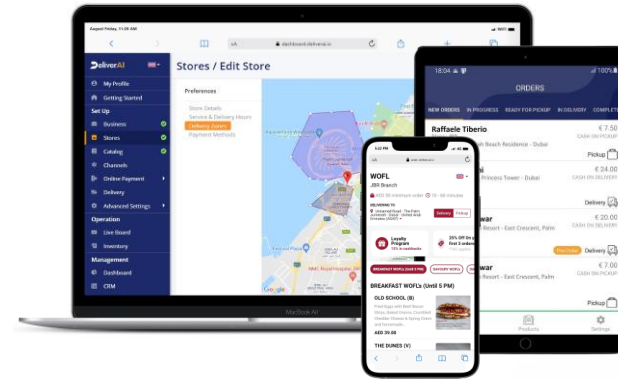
August Friday, 11:28 AM

dashboard.deliverai.io

DeliverAI

My Profile
Getting Started
Set Up
Business
Stores
Catalog
Channels
Online Payment
Delivery
Advanced Settings
Operation
Live Board
Inventory
Management
Dashboard
CRM

Stores / Edit Store

Preferences
Store Details
Service & Delivery Hours
Delivery Zones
Payment Methods

MacBook Air

ORDERS

NEW ORDERS IN PROGRESS READY FOR PICKUP IN DELIVERY COMPLETE

Raffaele Tiberio
Beach Residence - Dubai
€ 7.50
CASH ON PICKUP
Pickup

Princess Tower - Dubai
€ 24.00
CASH ON DELIVERY
Delivery

war
Resort - East Crescent, Palm
€ 20.00
CASH ON DELIVERY
Delivery

war
Resort - East Crescent, Palm
€ 7.00
CASH ON PICKUP
Pickup

Products
Settings

WOFL
JBR Branch
AED 30 minimum order 15 - 40 minutes
DELIVERING TO
Delivery Pickup

Loyalty Program
25% Off On

BREAKFAST WOFLs (Until 5 PM)
DAYDAY WOFLS

BREAKFAST WOFLs (Until 5 PM)

OLD SCHOOL (B)
AED 39.00

THE DUNES (V)